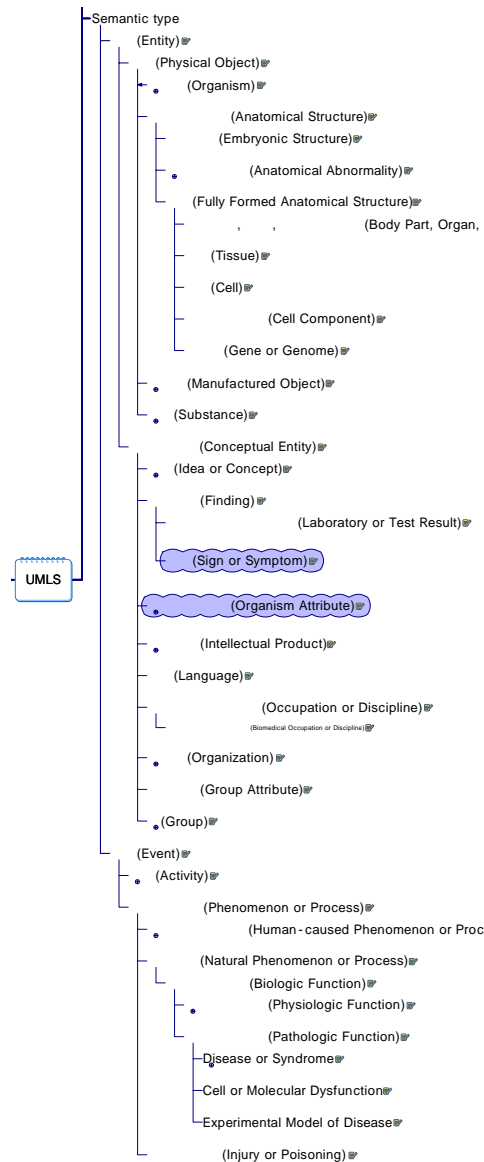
Semantic type
(Entity)
(Physical Object)
(Organism)
(Anatomical Structure)
(Embryonic Structure)
(Anatomical Abnormality)
(Fully Formed Anatomical Structure)
, , (Body Part, Organ,
(Tissue)
(Cell)
(Cell Component)
(Gene or Genome)
(Manufactured Object)
(Substance)
(Conceptual Entity)
(Idea or Concept)
(Finding)
(Laboratory or Test Result)
(Sign or Symptom)
(Organism Attribute)
(Intellectual Product)
(Language)
(Occupation or Discipline)
(Biomedical Occupation or Discipline)
(Organization)
(Group Attribute)
(Group)
(Event)
(Activity)
(Phenomenon or Process)
(Human-caused Phenomenon or Proc
(Natural Phenomenon or Process)
(Biologic Function)
(Physiologic Function)
(Pathologic Function)
Disease or Syndrome
Cell or Molecular Dysfunction
Experimental Model of Disease
(Injury or Poisoning)
UMLS